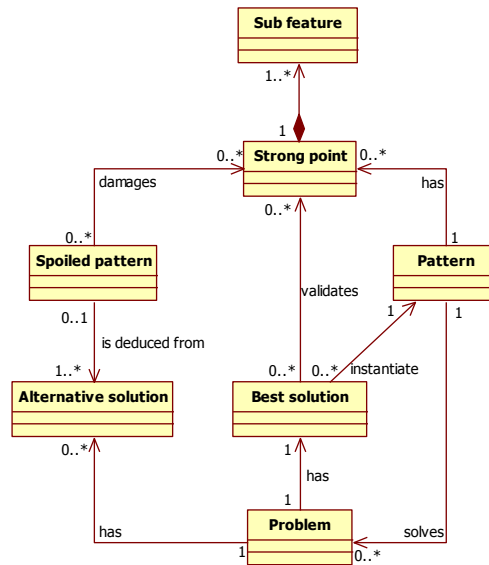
Sub feature

1..*

1

Strong point

0..*

0..*

damages

has

0..*

1

Spoiled pattern

0..*

validates

Pattern

0..1

1

1

is deduced from

1..*

0..*

0..*

instantiate

Alternative solution

Best solution

0..*

1

has

1

has

Problem

solves

1

0..*